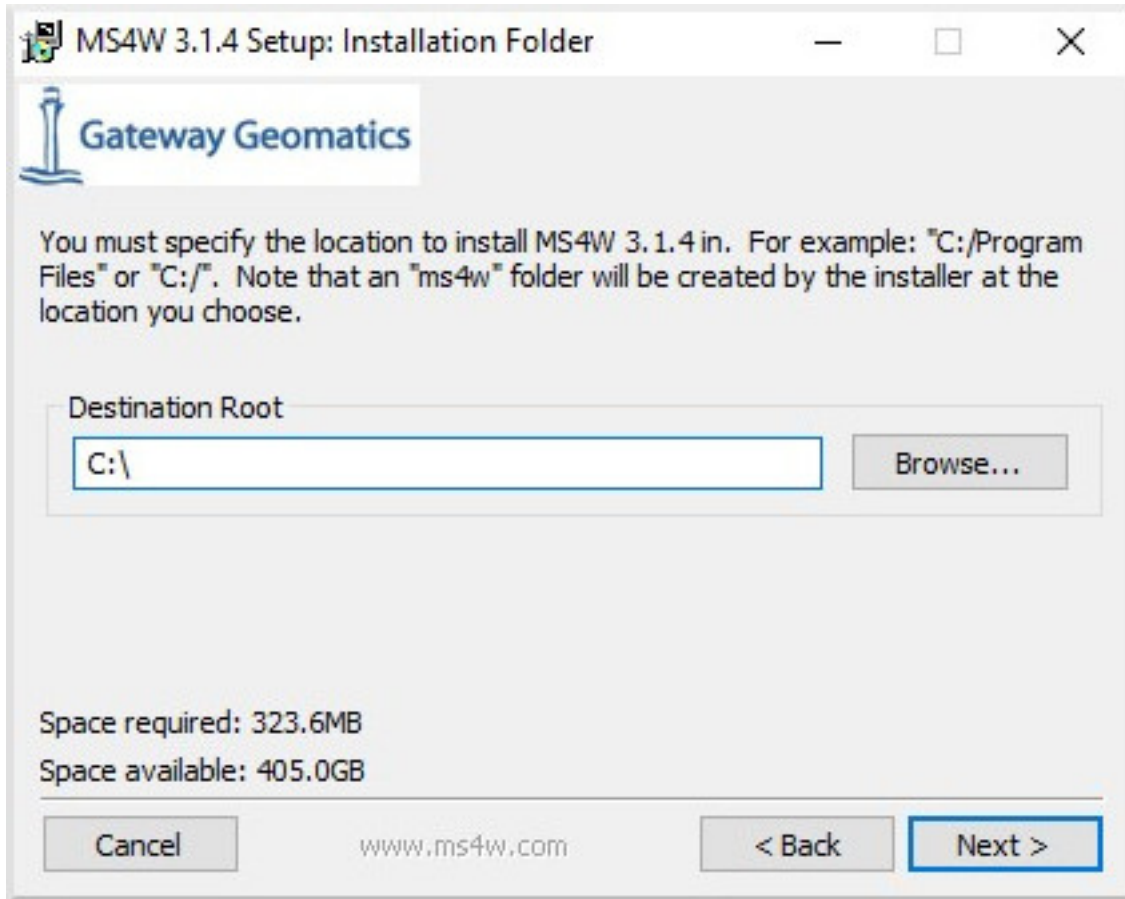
MS4W 3.1.4 Setup: Installation Folder

Gateway Geomatics

You must specify the location to install MS4W 3.1.4 in. For example: "C:/Program Files" or "C:/". Note that an "ms4w" folder will be created by the installer at the location you choose.

Destination Root

C:\

Browse...

Space required: 323.6MB

Space available: 405.0GB

Cancel

www.ms4w.com

< Back

Next >